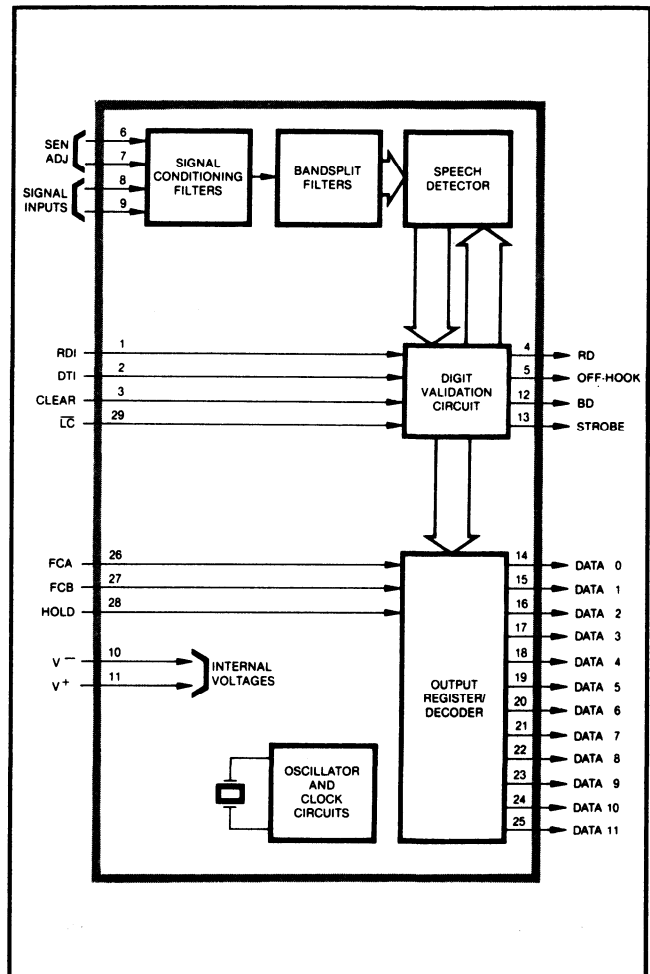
SEN ADJ
6
7
SIGNAL INPUTS
8
9
SIGNAL CONDITIONING FILTERS
BANDSPLIT FILTERS
SPEECH DETECTOR

RDI 1
DTI 2
CLEAR 3
$\overline{LC}$ 29
DIGIT VALIDATION CIRCUIT
4 RD
5 OFF-HOOK
12 BD
13 STROBE

FCA 26
FCB 27
HOLD 28
V$^-$ 10
V$^+$ 11
INTERNAL VOLTAGES

OUTPUT REGISTER/ DECODER
14 DATA 0
15 DATA 1
16 DATA 2
17 DATA 3
18 DATA 4
19 DATA 5
20 DATA 6
21 DATA 7
22 DATA 8
23 DATA 9
24 DATA 10
25 DATA 11

OSCILLATOR AND CLOCK CIRCUITS